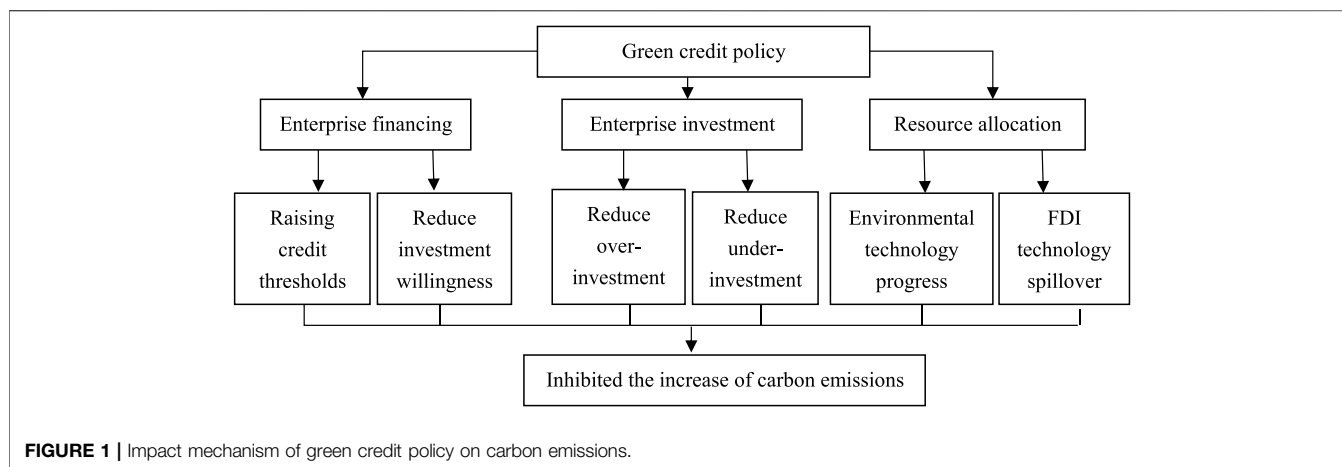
Green credit policy

Enterprise financing

Enterprise investment

Resource allocation

Raising credit thresholds

Reduce investment willingness

Reduce over-investment

Reduce under-investment

Environmental technology progress

FDI technology spillover

Inhibited the increase of carbon emissions

**FIGURE 1 |** Impact mechanism of green credit policy on carbon emissions.